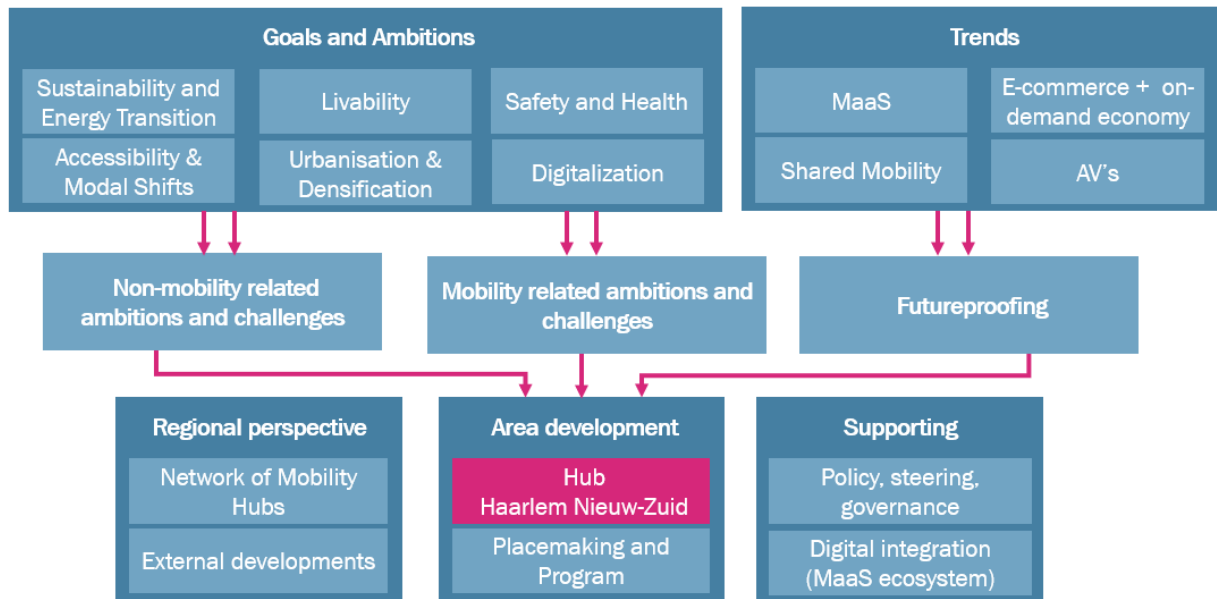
Goals and Ambitions

Sustainability and Energy Transition

Livability

Safety and Health

Accessibility & Modal Shifts

Urbanisation & Densification

Digitalization

Trends

MaaS

E-commerce + on-demand economy

Shared Mobility

AV's

Non-mobility related ambitions and challenges

Mobility related ambitions and challenges

Futureproofing

Regional perspective

Network of Mobility Hubs

External developments

Area development

Hub Haarlem Nieuw-Zuid

Placemaking and Program

Supporting

Policy, steering, governance

Digital integration (MaaS ecosystem)